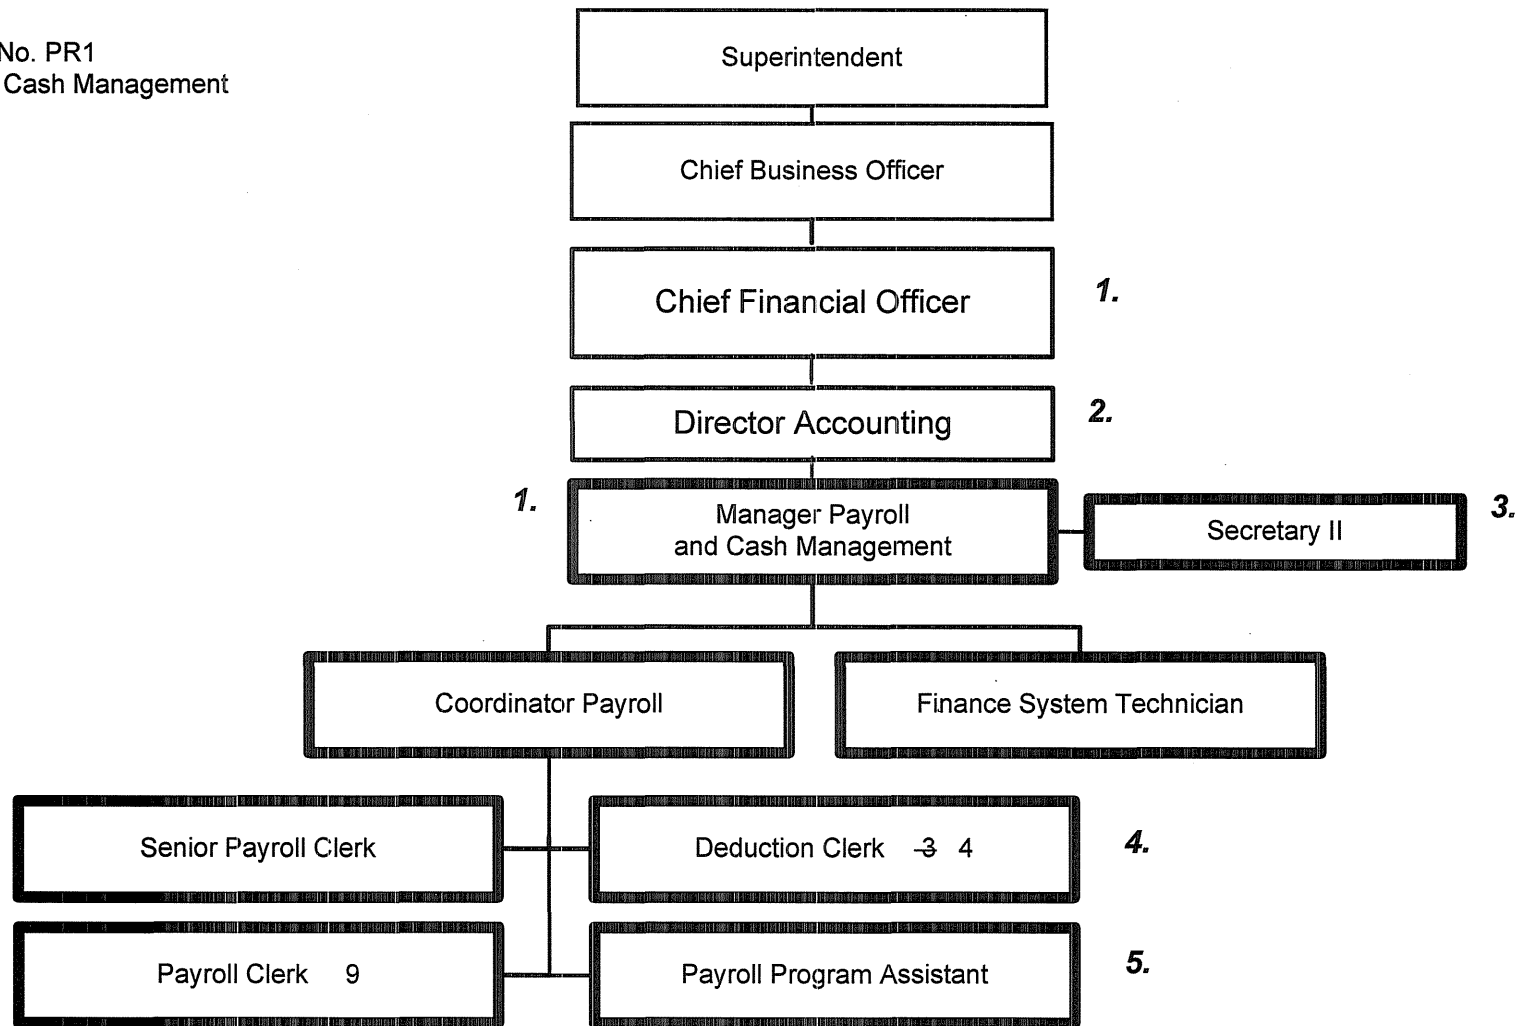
No. PR1
Cash Management

Superintendent

Chief Business Officer

Chief Financial Officer

1.

Director Accounting

2.

1.

Manager Payroll and Cash Management

Secretary II

3.

Coordinator Payroll

Finance System Technician

Senior Payroll Clerk

Deduction Clerk ~~3~~ 4

4.

Payroll Clerk 9

Payroll Program Assistant

5.